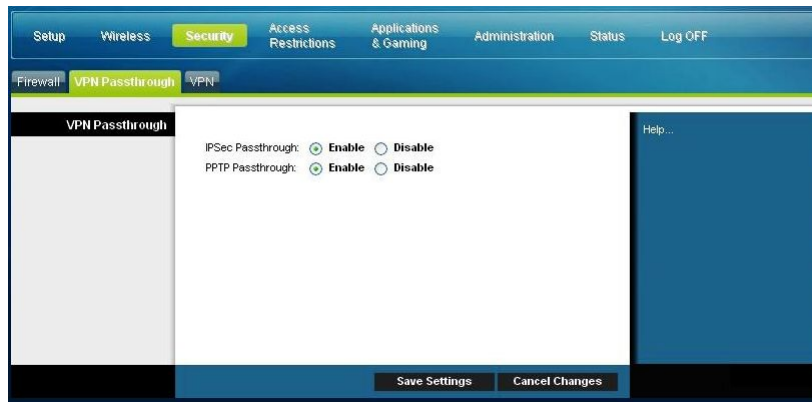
Setup Wireless Security Access Restrictions Applications & Gaming Administration Status Log OFF

Firewall VPN Passthrough VPN

VPN Passthrough

IPSec Passthrough: Enable Disable
PPTP Passthrough: Enable Disable

Help...

Save Settings Cancel Changes